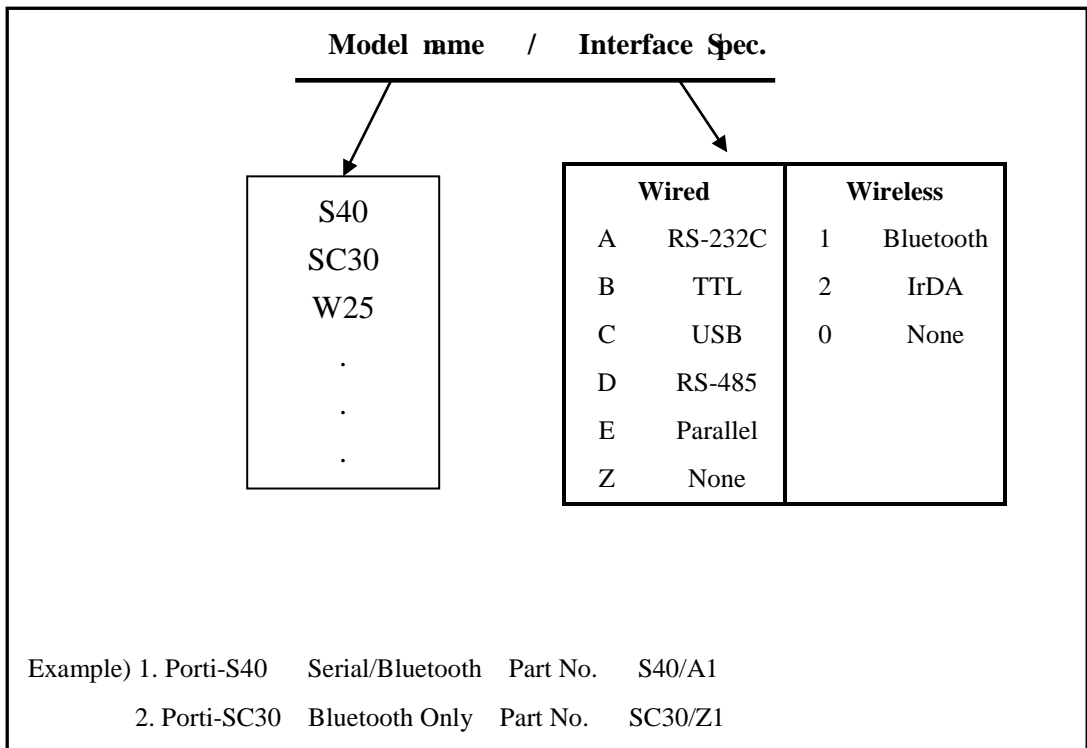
Model name / Interface Spec.

S40
SC30
W25
.
.
.

| Wired | | Wireless | |
|---|---|---|---|
| A | RS-232C | 1 | Bluetooth |
| B | TTL | 2 | IrDA |
| C | USB | 0 | None |
| D | RS-485 | | |
| E | Parallel | | |
| Z | None | | |

Example) 1. Porti-S40 Serial/Bluetooth Part No. S40/A1
2. Porti-SC30 Bluetooth Only Part No. SC30/Z1